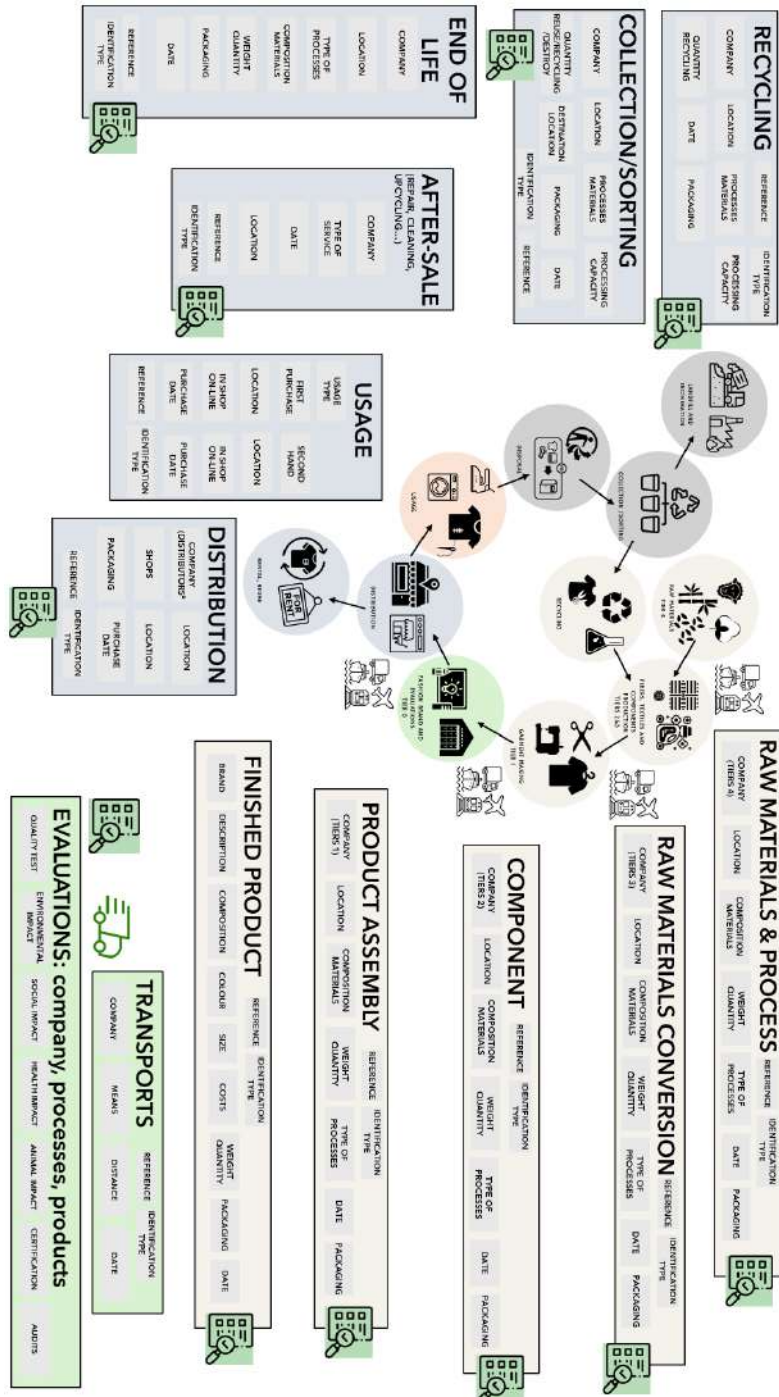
RECYCLING
COMPANY
LOCATION
REFERENCE
IDENTIFICATION TYPE
QUANTITY RECYCLING
DATE
PROCESSES MATERIALS
PACKAGING
PROCESSING CAPACITY

COLLECTION/SORTING
COMPANY
LOCATION
PROCESSES MATERIALS
PROCESSING CAPACITY
QUANTITY REUSE/RECYCLING /DESTROY
DESTINATION LOCATION
PACKAGING
DATE
IDENTIFICATION TYPE
REFERENCE

END OF LIFE
COMPANY
LOCATION
TYPE OF PROCESSES
COMPOSITION MATERIALS
WEIGHT QUANTITY
PACKAGING
DATE
REFERENCE
IDENTIFICATION TYPE

AFTER-SALE
(REPAIR, CLEANING, UPCYCLING...)
COMPANY
TYPE OF SERVICE
DATE
LOCATION
REFERENCE
IDENTIFICATION TYPE

USAGE
USAGE TYPE
FIRST PURCHASE
SECOND HAND
LOCATION
LOCATION
IN SHOP ON LINE
IN SHOP ON LINE
PURCHASE DATE
PURCHASE DATE
REFERENCE
IDENTIFICATION TYPE

DISTRIBUTION
COMPANY (DISTRIBUTORS)
LOCATION
SHOPS
LOCATION
PACKAGING
PURCHASE DATE
REFERENCE
IDENTIFICATION TYPE

FOR RENT

RAW MATERIALS & PROCESS
COMPANY (TIERS 4)
LOCATION
COMPOSITION MATERIALS
WEIGHT QUANTITY
TYPE OF PROCESSES
REFERENCE
IDENTIFICATION TYPE
DATE
PACKAGING

RAW MATERIALS CONVERSION
COMPANY (TIERS 3)
LOCATION
COMPOSITION MATERIALS
WEIGHT QUANTITY
TYPE OF PROCESSES
REFERENCE
IDENTIFICATION TYPE
DATE
PACKAGING

COMPONENT
COMPANY (TIERS 2)
LOCATION
COMPOSITION MATERIALS
REFERENCE
IDENTIFICATION TYPE
WEIGHT QUANTITY
TYPE OF PROCESSES
DATE
PACKAGING

PRODUCT ASSEMBLY
COMPANY (TIERS 1)
LOCATION
COMPOSITION MATERIALS
WEIGHT QUANTITY
REFERENCE
IDENTIFICATION TYPE
TYPE OF PROCESSES
DATE
PACKAGING

FINISHED PRODUCT
BRAND
DESCRIPTION
COMPOSITION
COLOUR
REFERENCE
IDENTIFICATION TYPE
SIZE
COSTS
WEIGHT QUANTITY
PACKAGING
DATE

TRANSPORTS
COMPANY
MEANS
DISTANCE
REFERENCE
IDENTIFICATION TYPE
DATE

EVALUATIONS: company, processes, products
QUALITY TEST
ENVIRONMENTAL IMPACT
SOCIAL IMPACT
HEALTH IMPACT
ANIMAL IMPACT
CERTIFICATION
AUDITS